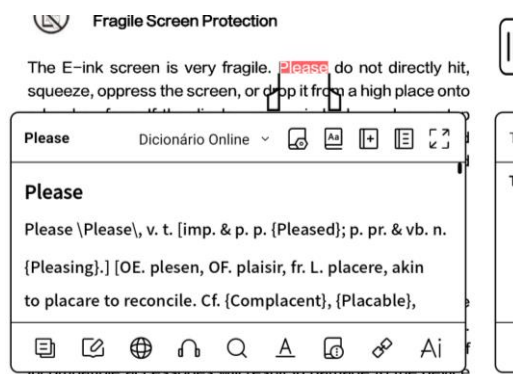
Fragile Screen Protection

The E-ink screen is very fragile. Please do not directly hit, squeeze, oppress the screen, or drop it from a high place onto

Please

Dicionário Online

Aa

Please

Please \Please\, v. t. [imp. & p. p. {Pleased}; p. pr. & vb. n. {Pleasing}.] [OE. plesen, OF. plaisir, fr. L. placere, akin to placare to reconcile. Cf. {Complacent}, {Placable},

A

Ai